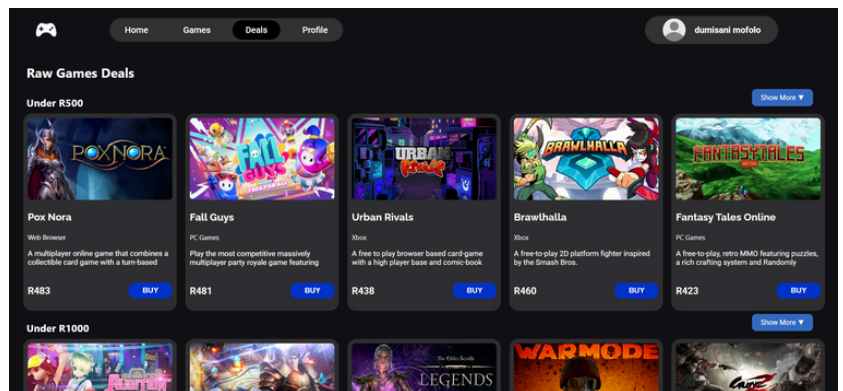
Home Games Deals Profile

dumisani mofolo

Raw Games Deals

Under R500

Show More ▼

POXNORA

Pox Nora

Web Browser

A multiplayer online game that combines a collectible card game with a turn-based

R483

BUY

FALL GUYS

Fall Guys

PC Games

Play the most competitive massively multiplayer party royale game featuring

R481

BUY

URBAN RIVALS

Urban Rivals

Xbox

A free to play browser based card-game with a high player base and comic-book

R438

BUY

BRAWLHALLA

Brawlhalla

Xbox

A free-to-play 2D platform fighter inspired by the Smash Bros.

R460

BUY

FANTASY TALES

Fantasy Tales Online

PC Games

A free-to-play, retro MMO featuring puzzles, a rich crafting system and Randomly

R423

BUY

Under R1000

Show More ▼

LEGENDS

WARMODE